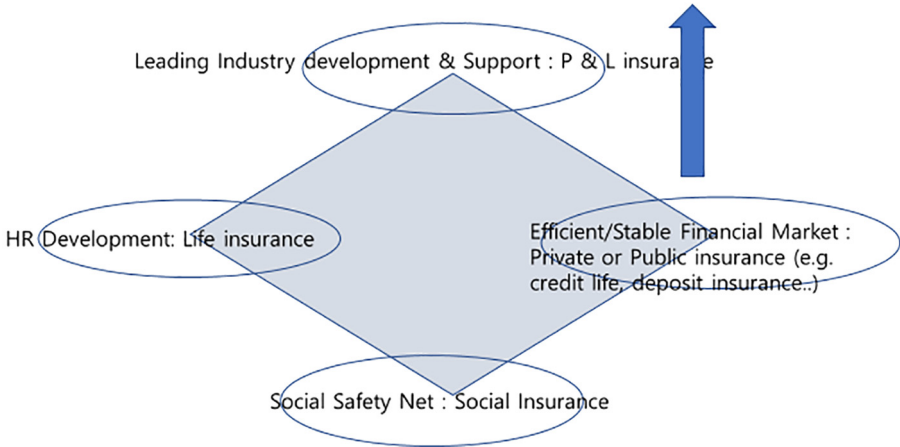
Leading Industry development & Support : P & L insura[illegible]e

HR Development: Life insurance

Efficient/Stable Financial Market : Private or Public insurance (e.g. credit life, deposit insurance..)

Social Safety Net : Social Insurance